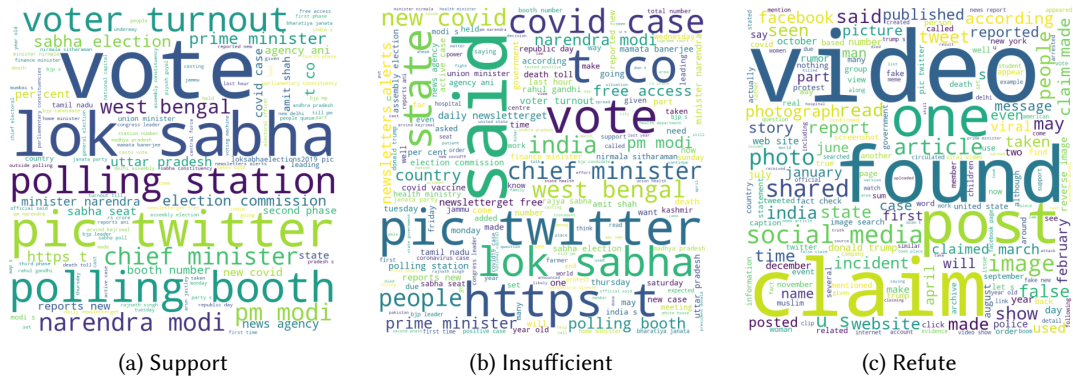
voter turnout
vote
lok sabha
sabha election
prime minister
agency ani
west bengal
amit shah
co
polling station
pic twitter
chief minister
election commission
polling booth
narendra modi
pm modi
news agency
uttar pradesh
second phase
booth number
new covid
tamil nadu
minister narendra
sabha seat
https t
reports new
state

new covid
covid case
t co
narendra modi
said
state
vote
india
free access
chief minister
west bengal
pm modi
newsletters alerts
pic twitter
lok sabha
https t
people
prime minister
polling booth
polling station
daily newsletterget free
country
death toll
voter turnout
sabha election
tamil nadu
election commission

video
facebook
said
published
according
tweet
reported
one
found
post
claim
social media
photo
article
image
shared
india state
report
people
viral
photographread
story
incident
time
claimed
will
show
false
name
website
posted
made
january
march
december
june
february
april

(a) Support
(b) Insufficient
(c) Refute